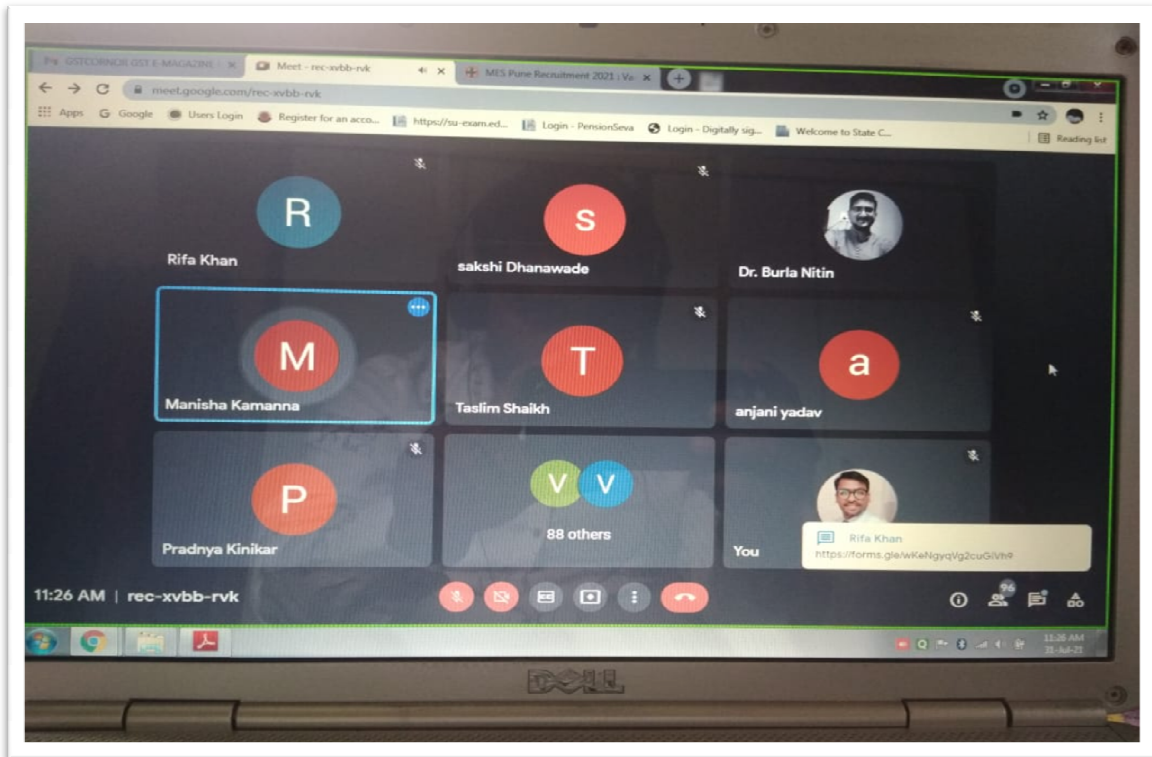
GSTCORNOR GST E-MAGAZINE
Meet - rec-xvbb-rvk
MES Pune Recruitment 2021 : Va
meet.google.com/rec-xvbb-rvk
Apps
Google
Users Login
Register for an acco...
https://su-exam.ed...
Login - PensionSeva
Login - Digitally sig...
Welcome to State C...
Reading list

R
Rifa Khan
S
sakshi Dhanawade
Dr. Burla Nitin
M
Manisha Kamanna
T
Taslim Shaikh
a
anjani yadav
P
Pradnya Kinikar
V V
88 others
You
Rifa Khan
https://forms.gle/wKeNgyqVg2cuGiVh9

11:26 AM | rec-xvbb-rvk
96
11:26 AM
31-Jul-21
DELL